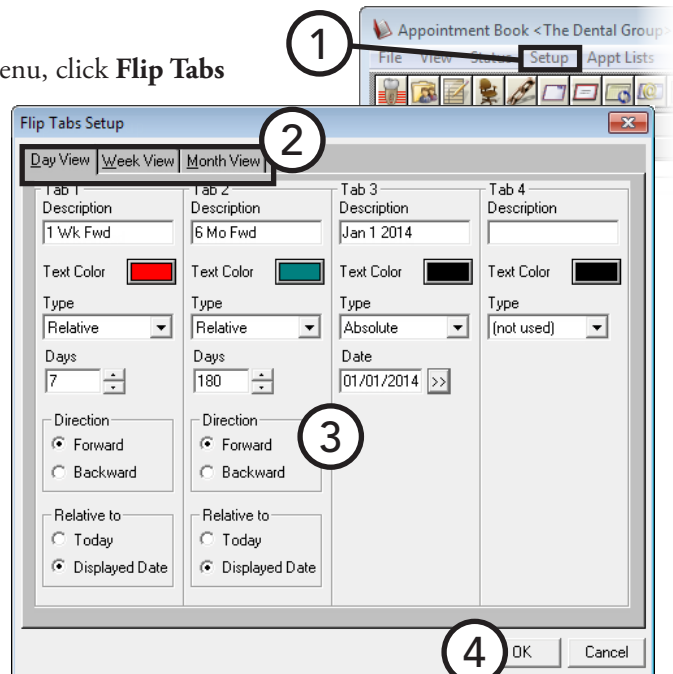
enu, click **Flip Tabs**

Appointment Book <The Dental Group>

File View Status Setup Appt Lists

1

Flip Tabs Setup

2

Day View | Week View | Month View

Tab 1
Description
1 Wk Fwd
Text Color
Type
Relative
Days
7
Direction
Forward
Backward
Relative to
Today
Displayed Date

Tab 2
Description
6 Mo Fwd
Text Color
Type
Relative
Days
180
Direction
Forward
Backward
Relative to
Today
Displayed Date

Tab 3
Description
Jan 1 2014
Text Color
Type
Absolute
Date
01/01/2014 >>

Tab 4
Description
Text Color
Type
(not used)

3

4

OK Cancel